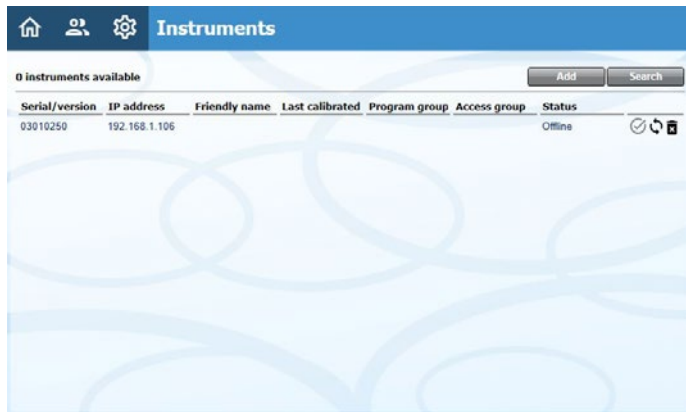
Instruments

0 instruments available

Add Search

| Serial/version | IP address | Friendly name | Last calibrated | Program group | Access group | Status |
|---|---|---|---|---|---|---|
| 03010250 | 192.168.1.106 | | | | | Offline |